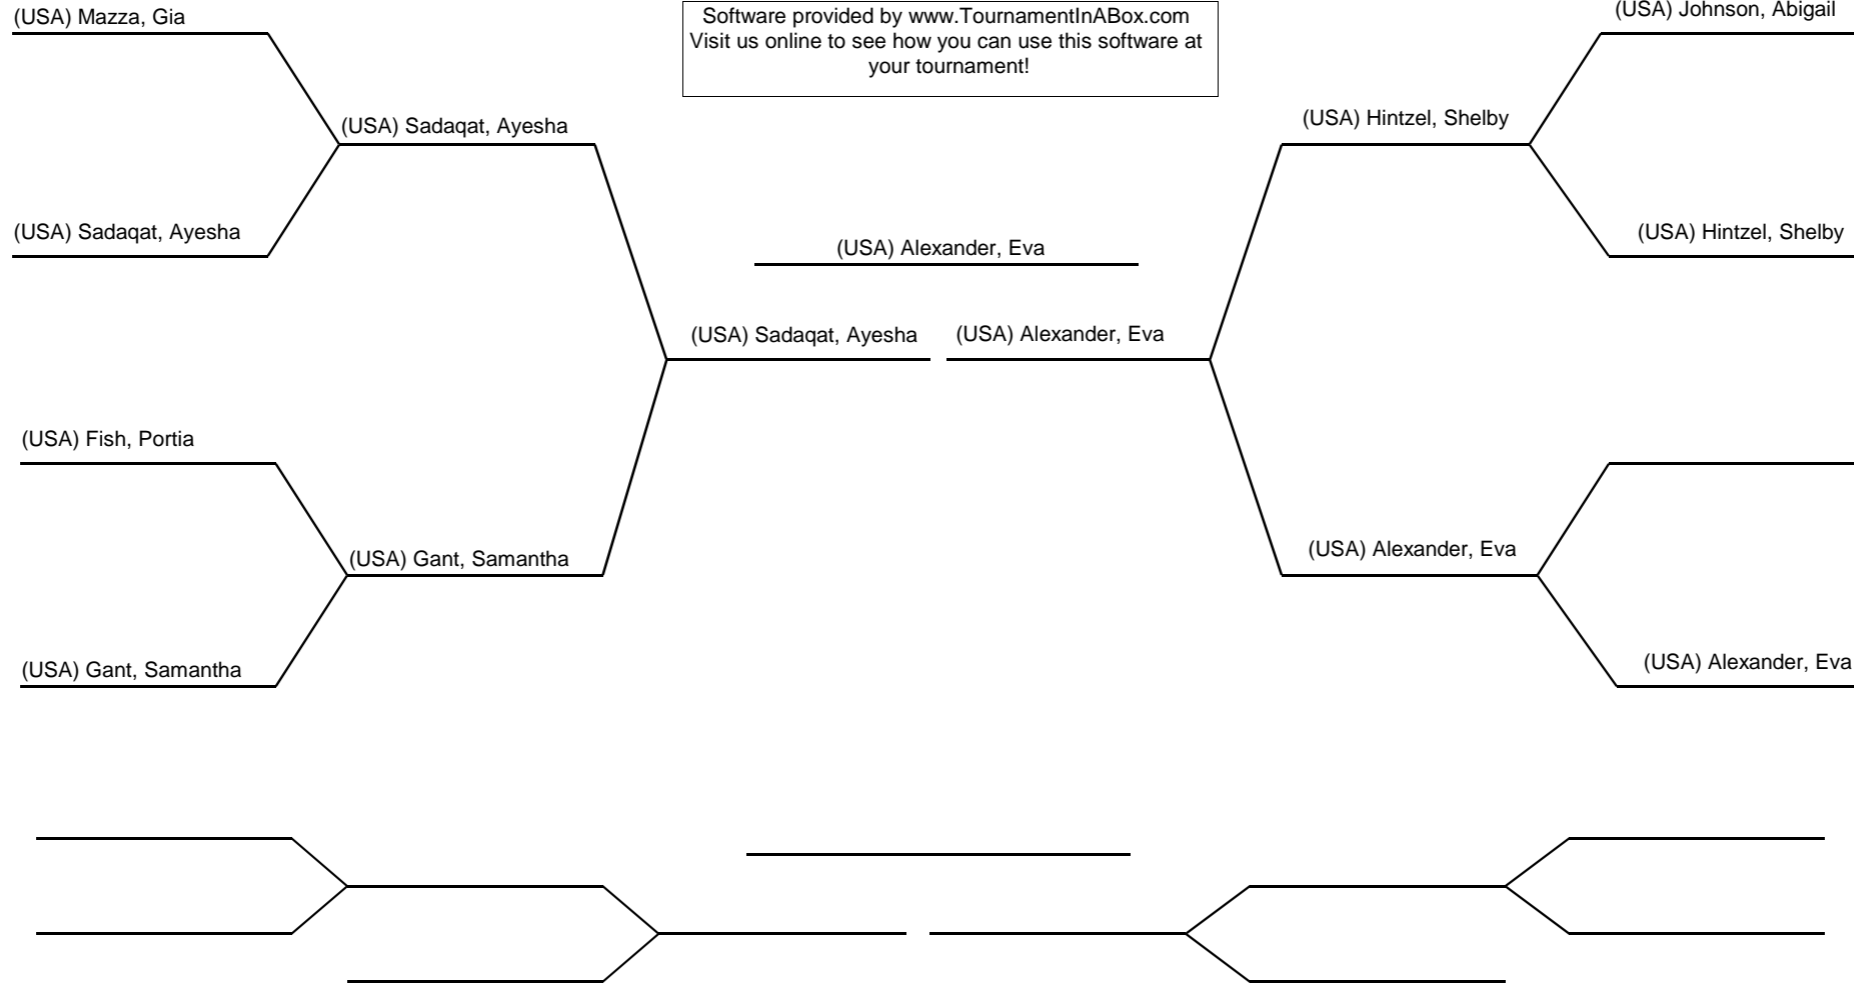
(USA) Mazza, Gia

Software provided by www.TournamentInABox.com
Visit us online to see how you can use this software at your tournament!

(USA) Johnson, Abigail

(USA) Sadaqat, Ayesha

(USA) Hintzel, Shelby

(USA) Sadaqat, Ayesha

(USA) Alexander, Eva

(USA) Hintzel, Shelby

(USA) Sadaqat, Ayesha

(USA) Alexander, Eva

(USA) Fish, Portia

(USA) Gant, Samantha

(USA) Alexander, Eva

(USA) Gant, Samantha

(USA) Alexander, Eva